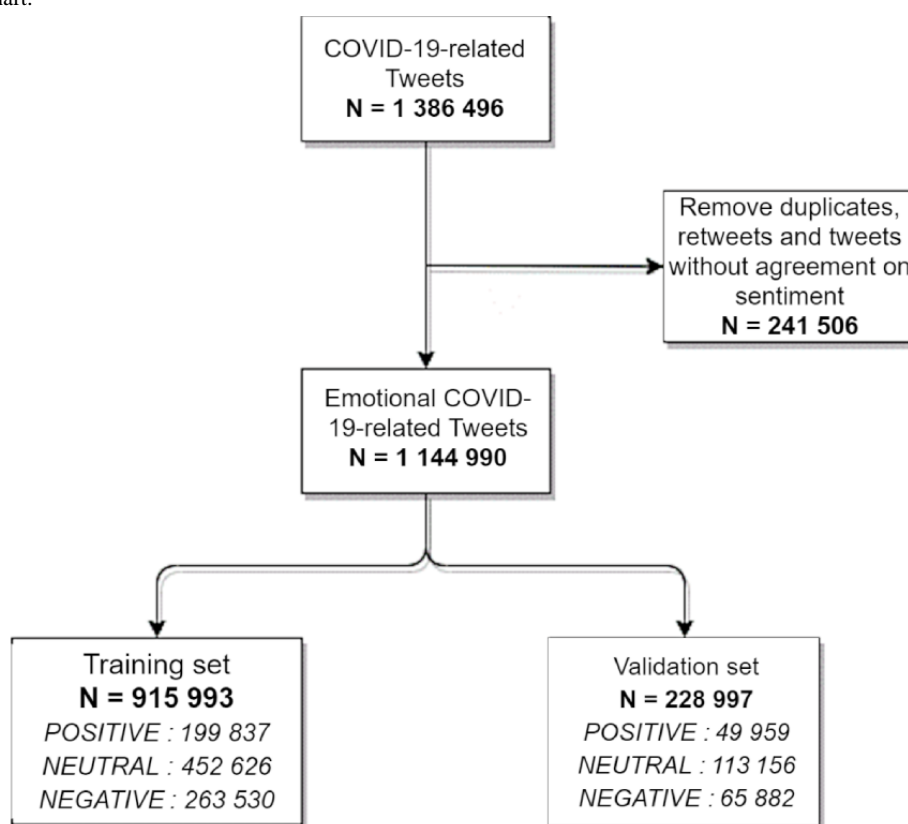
hart.

COVID-19-related Tweets
**N = 1 386 496**

Remove duplicates, retweets and tweets without agreement on sentiment
**N = 241 506**

Emotional COVID-19-related Tweets
**N = 1 144 990**

Training set
**N = 915 993**
*POSITIVE : 199 837*
*NEUTRAL : 452 626*
*NEGATIVE : 263 530*

Validation set
**N = 228 997**
*POSITIVE : 49 959*
*NEUTRAL : 113 156*
*NEGATIVE : 65 882*